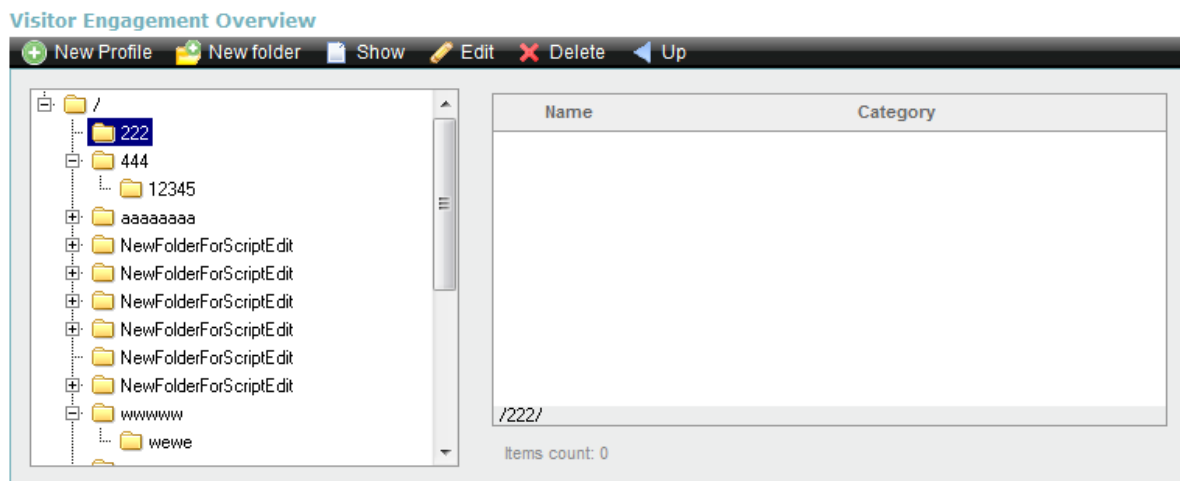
Visitor Engagement Overview

New Profile New folder Show Edit Delete Up

/
222
444
12345
aaaaaaaa
NewFolderForScriptEdit
NewFolderForScriptEdit
NewFolderForScriptEdit
NewFolderForScriptEdit
NewFolderForScriptEdit
NewFolderForScriptEdit
wwwwww
wewe

| Name | Category |
|---|---|

/222/

Items count: 0